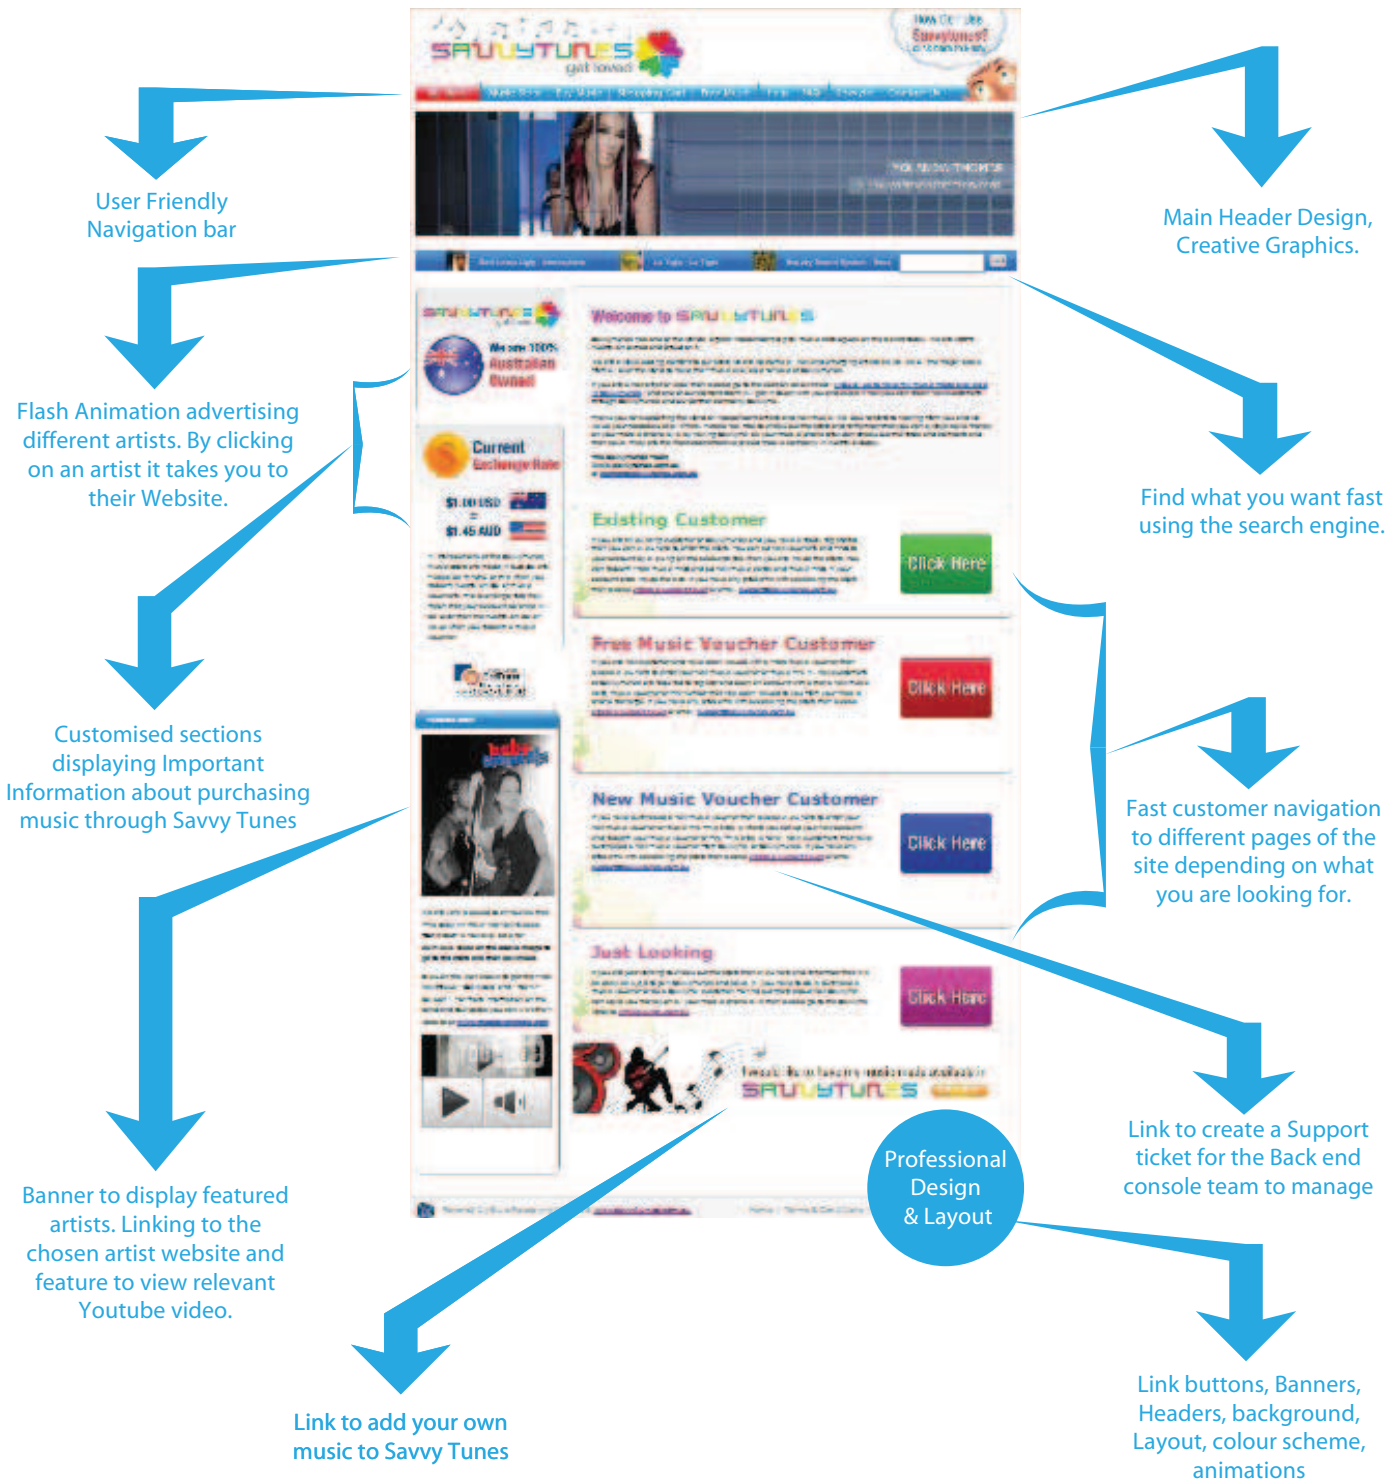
User Friendly Navigation bar

Main Header Design, Creative Graphics.

Flash Animation advertising different artists. By clicking on an artist it takes you to their Website.

Find what you want fast using the search engine.

Customised sections displaying Important Information about purchasing music through Savvy Tunes

Fast customer navigation to different pages of the site depending on what you are looking for.

SAVVYTUNES

Welcome to SAVVYTUNES

We are 100% Australian Owned

Current Exchange Rate

$1.00 USD = $1.45 AUD

Existing Customer

Click Here

Free Music Voucher Customer

Click Here

New Music Voucher Customer

Click Here

Just Looking

Click Here

Link to create a Support ticket for the Back end console team to manage

Professional Design & Layout

Banner to display featured artists. Linking to the chosen artist website and feature to view relevant Youtube video.

Link to add your own music to Savvy Tunes

Link buttons, Banners, Headers, background, Layout, colour scheme, animations